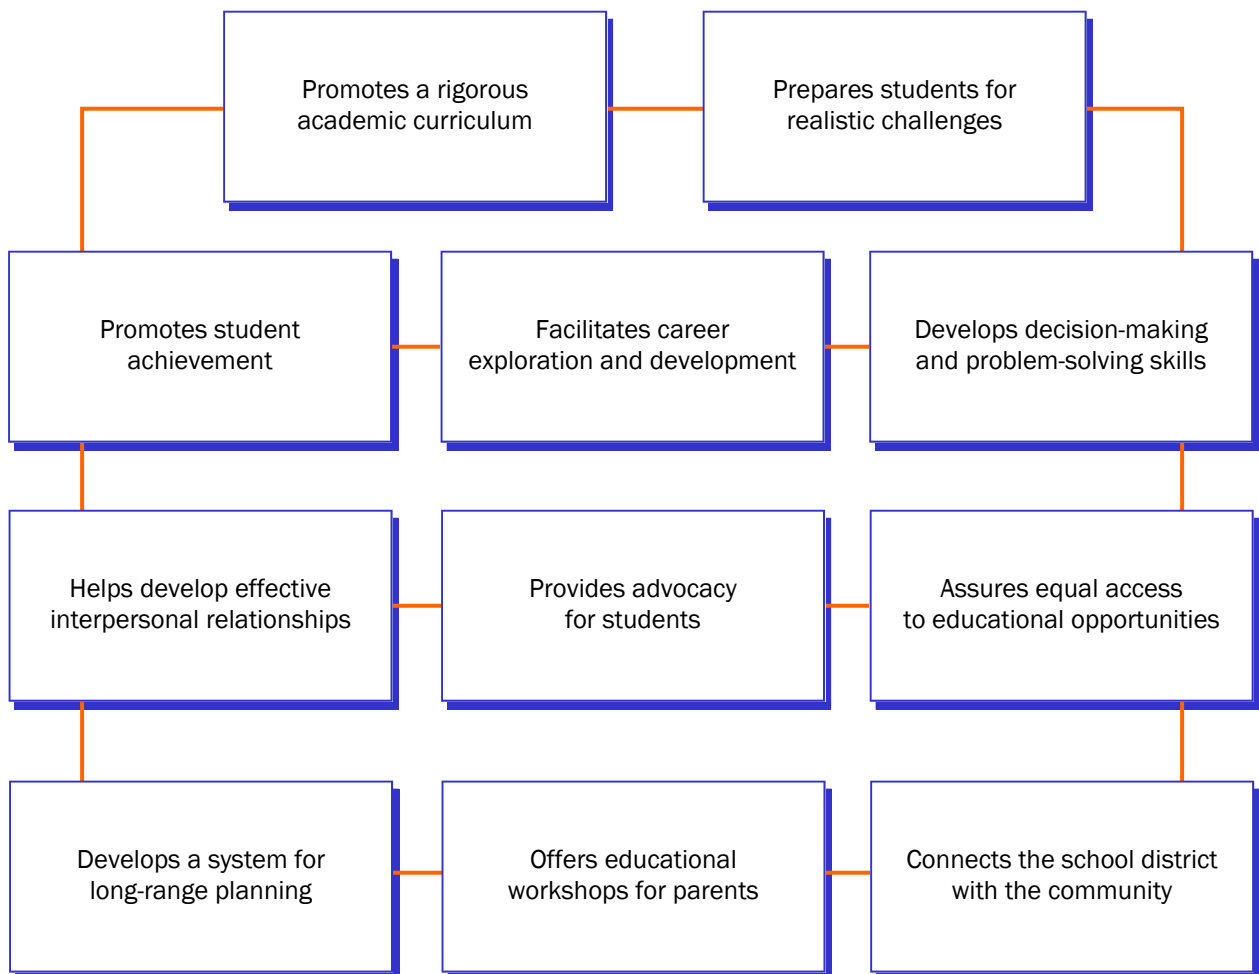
Promotes a rigorous academic curriculum

Prepares students for realistic challenges

Promotes student achievement

Facilitates career exploration and development

Develops decision-making and problem-solving skills

Helps develop effective interpersonal relationships

Provides advocacy for students

Assures equal access to educational opportunities

Develops a system for long-range planning

Offers educational workshops for parents

Connects the school district with the community